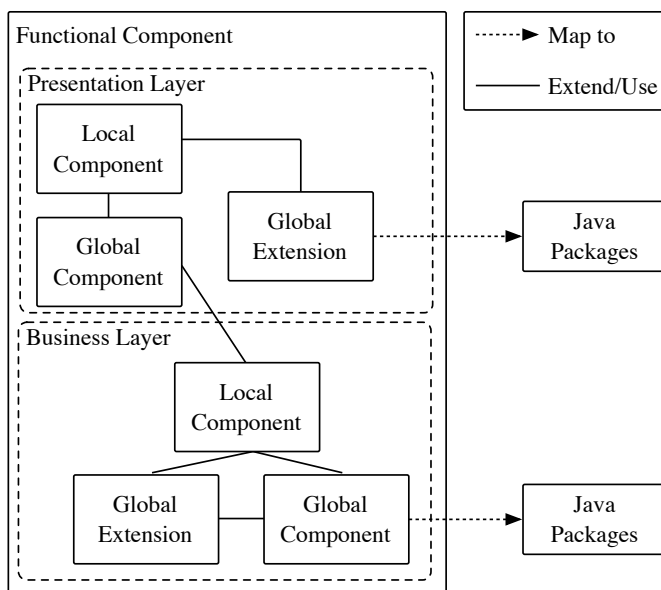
Functional Component

Map to

Extend/Use

Presentation Layer

Local Component

Global Extension

Java Packages

Global Component

Business Layer

Local Component

Global Extension

Global Component

Java Packages